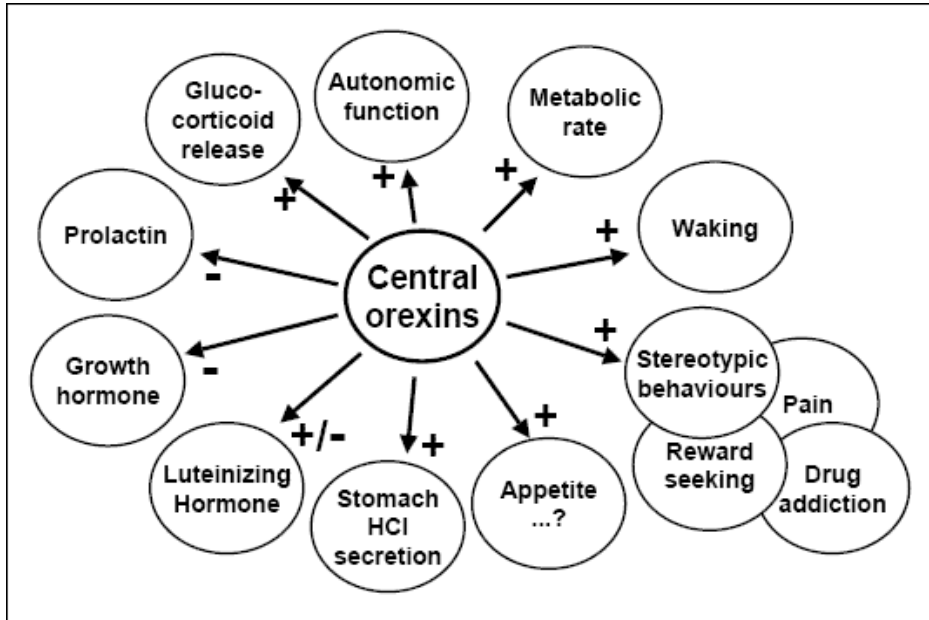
Central orexins

Gluco-corticoid release
+

Autonomic function
+

Metabolic rate
+

Waking
+

Prolactin
-

Growth hormone
-

Luteinizing Hormone
+/-

Stomach HCl secretion
+

Appetite ...?
+

Stereotypic behaviours
+

Pain

Reward seeking

Drug addiction